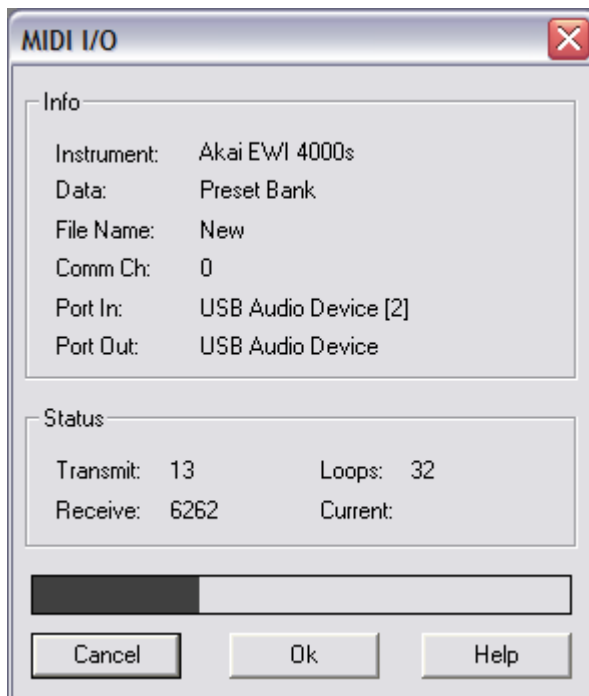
MIDI I/O

Info

Instrument: Akai EWI 4000s
Data: Preset Bank
File Name: New
Comm Ch: 0
Port In: USB Audio Device [2]
Port Out: USB Audio Device

Status

Transmit: 13 Loops: 32
Receive: 6262 Current:

Cancel
Ok
Help